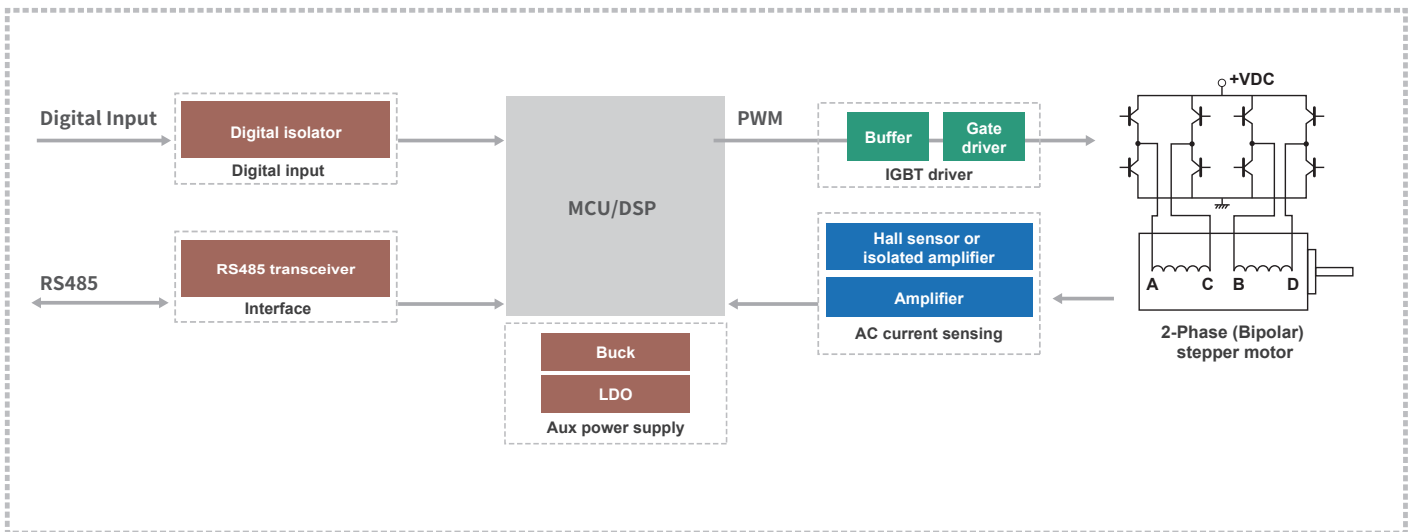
Digital Input

Digital isolator

Digital input

RS485

RS485 transceiver

Interface

MCU/DSP

Buck

LDO

Aux power supply

PWM

Buffer

Gate driver

IGBT driver

Hall sensor or isolated amplifier

Amplifier

AC current sensing

+VDC

A C B D

2-Phase (Bipolar) stepper motor